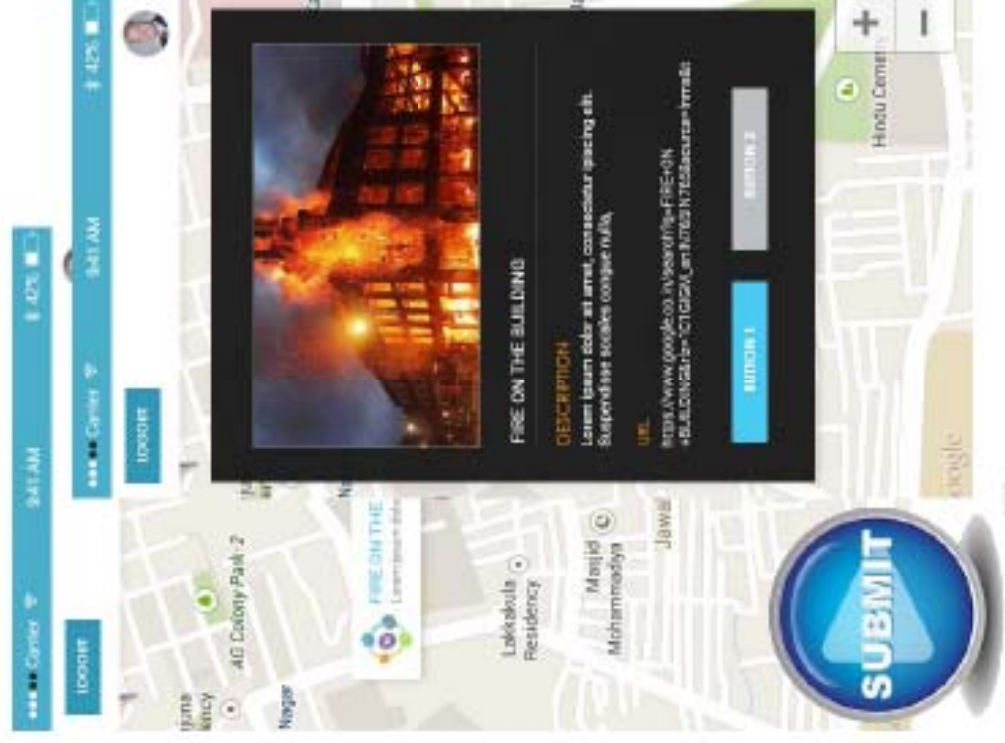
●●●●● Carrier 9:41 AM 42%

LOGOUT

●●●●● Carrier 9:41 AM 42%

LOGOUT

FIRE ON THE BUILDING

DESCRIPTION

Lorem Ipsum dolor sit amet, consectetur ipsacing elit. Suspendisse sodales congue nulla,

URL

https://www.google.co.in/search?q=FIRE+ON+BUILDING&rlz=1C1GGGE_enIN593IN593&source=lnms&t

BUTTON 1

BUTTON 2

+
−

Hindu Cemetery

AG Colony Park-2

FIRE ON THE
Lorem Ipsum dolo

Lokkakula Residency

Masjid Mohammadiya

Jawa

Nagar

Google

SUBMIT